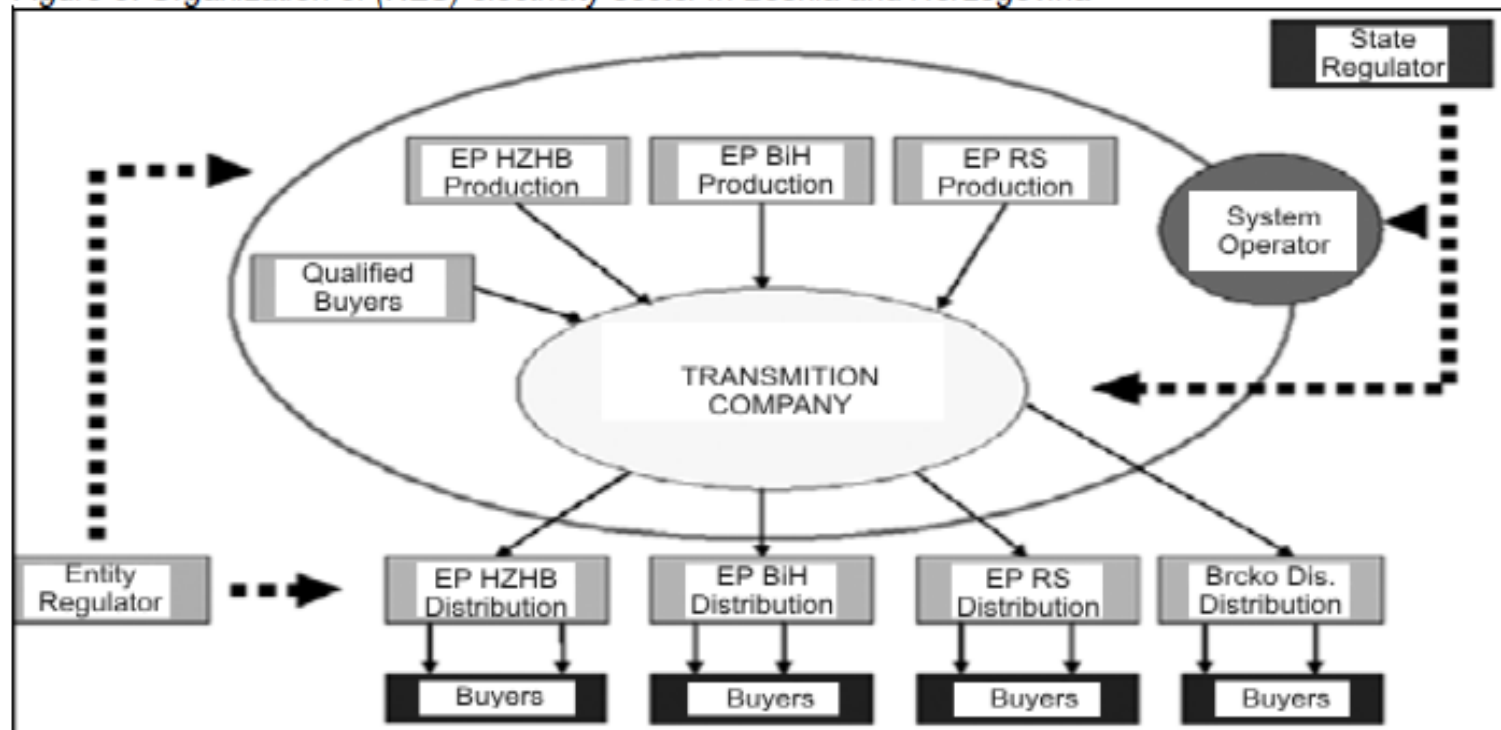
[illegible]

State Regulator

EP HZHB Production

EP BiH Production

EP RS Production

System Operator

Qualified Buyers

TRANSMITION COMPANY

Entity Regulator

EP HZHB Distribution

EP BiH Distribution

EP RS Distribution

Brcko Dis. Distribution

Buyers

Buyers

Buyers

Buyers